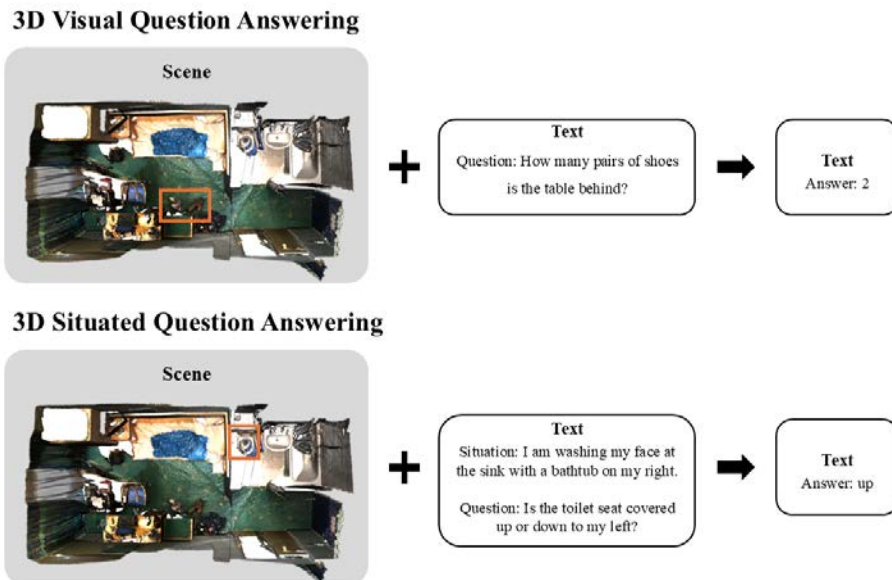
3D Visual Question Answering

Scene

+

Text
Question: How many pairs of shoes is the table behind?

Text
Answer: 2

3D Situated Question Answering

Scene

+

Text
Situation: I am washing my face at the sink with a bathtub on my right.

Question: Is the toilet seat covered up or down to my left?

Text
Answer: up